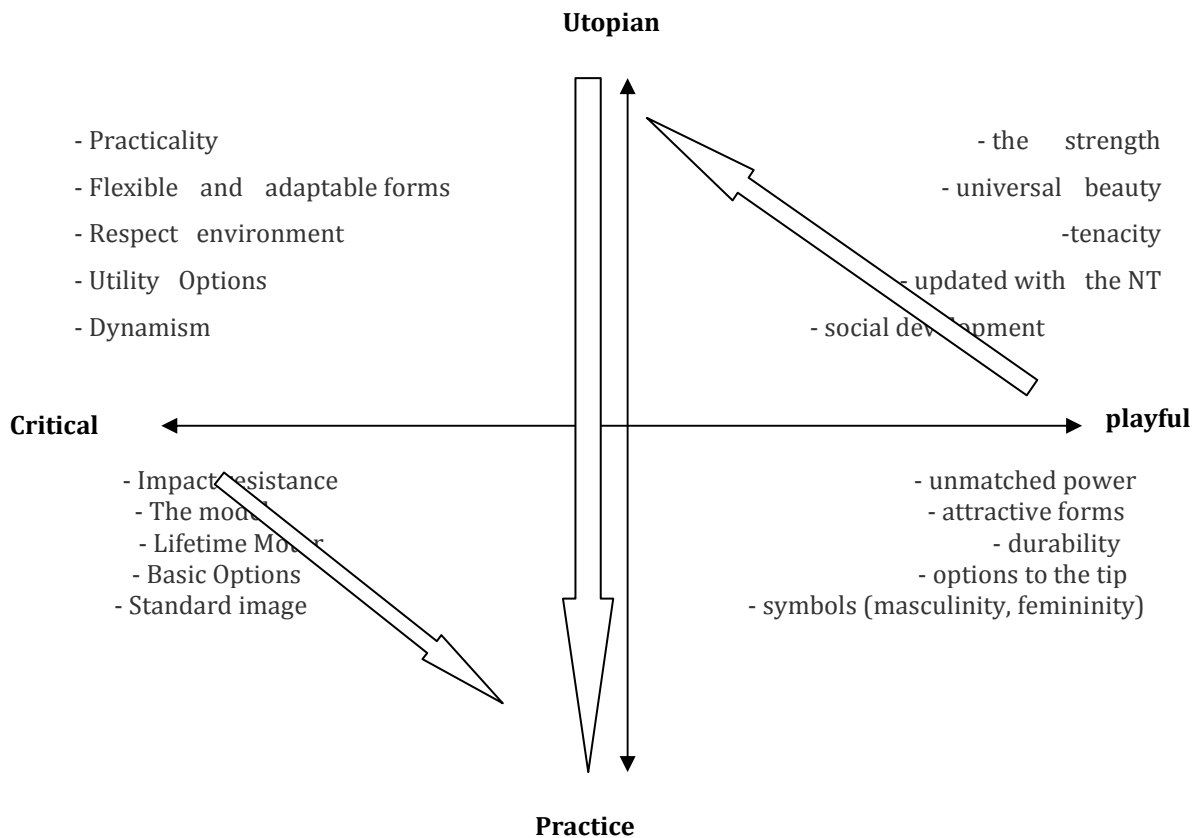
Utopian

- Practicality
- Flexible and adaptable forms
- Respect environment
- Utility Options
- Dynamism

- the strength
- universal beauty
-tenacity
- updated with the NT
- social development

Critical

playful

- Impact resistance
- The model
- Lifetime Motor
- Basic Options
- Standard image

- unmatched power
- attractive forms
- durability
- options to the tip
- symbols (masculinity, femininity)

Practice